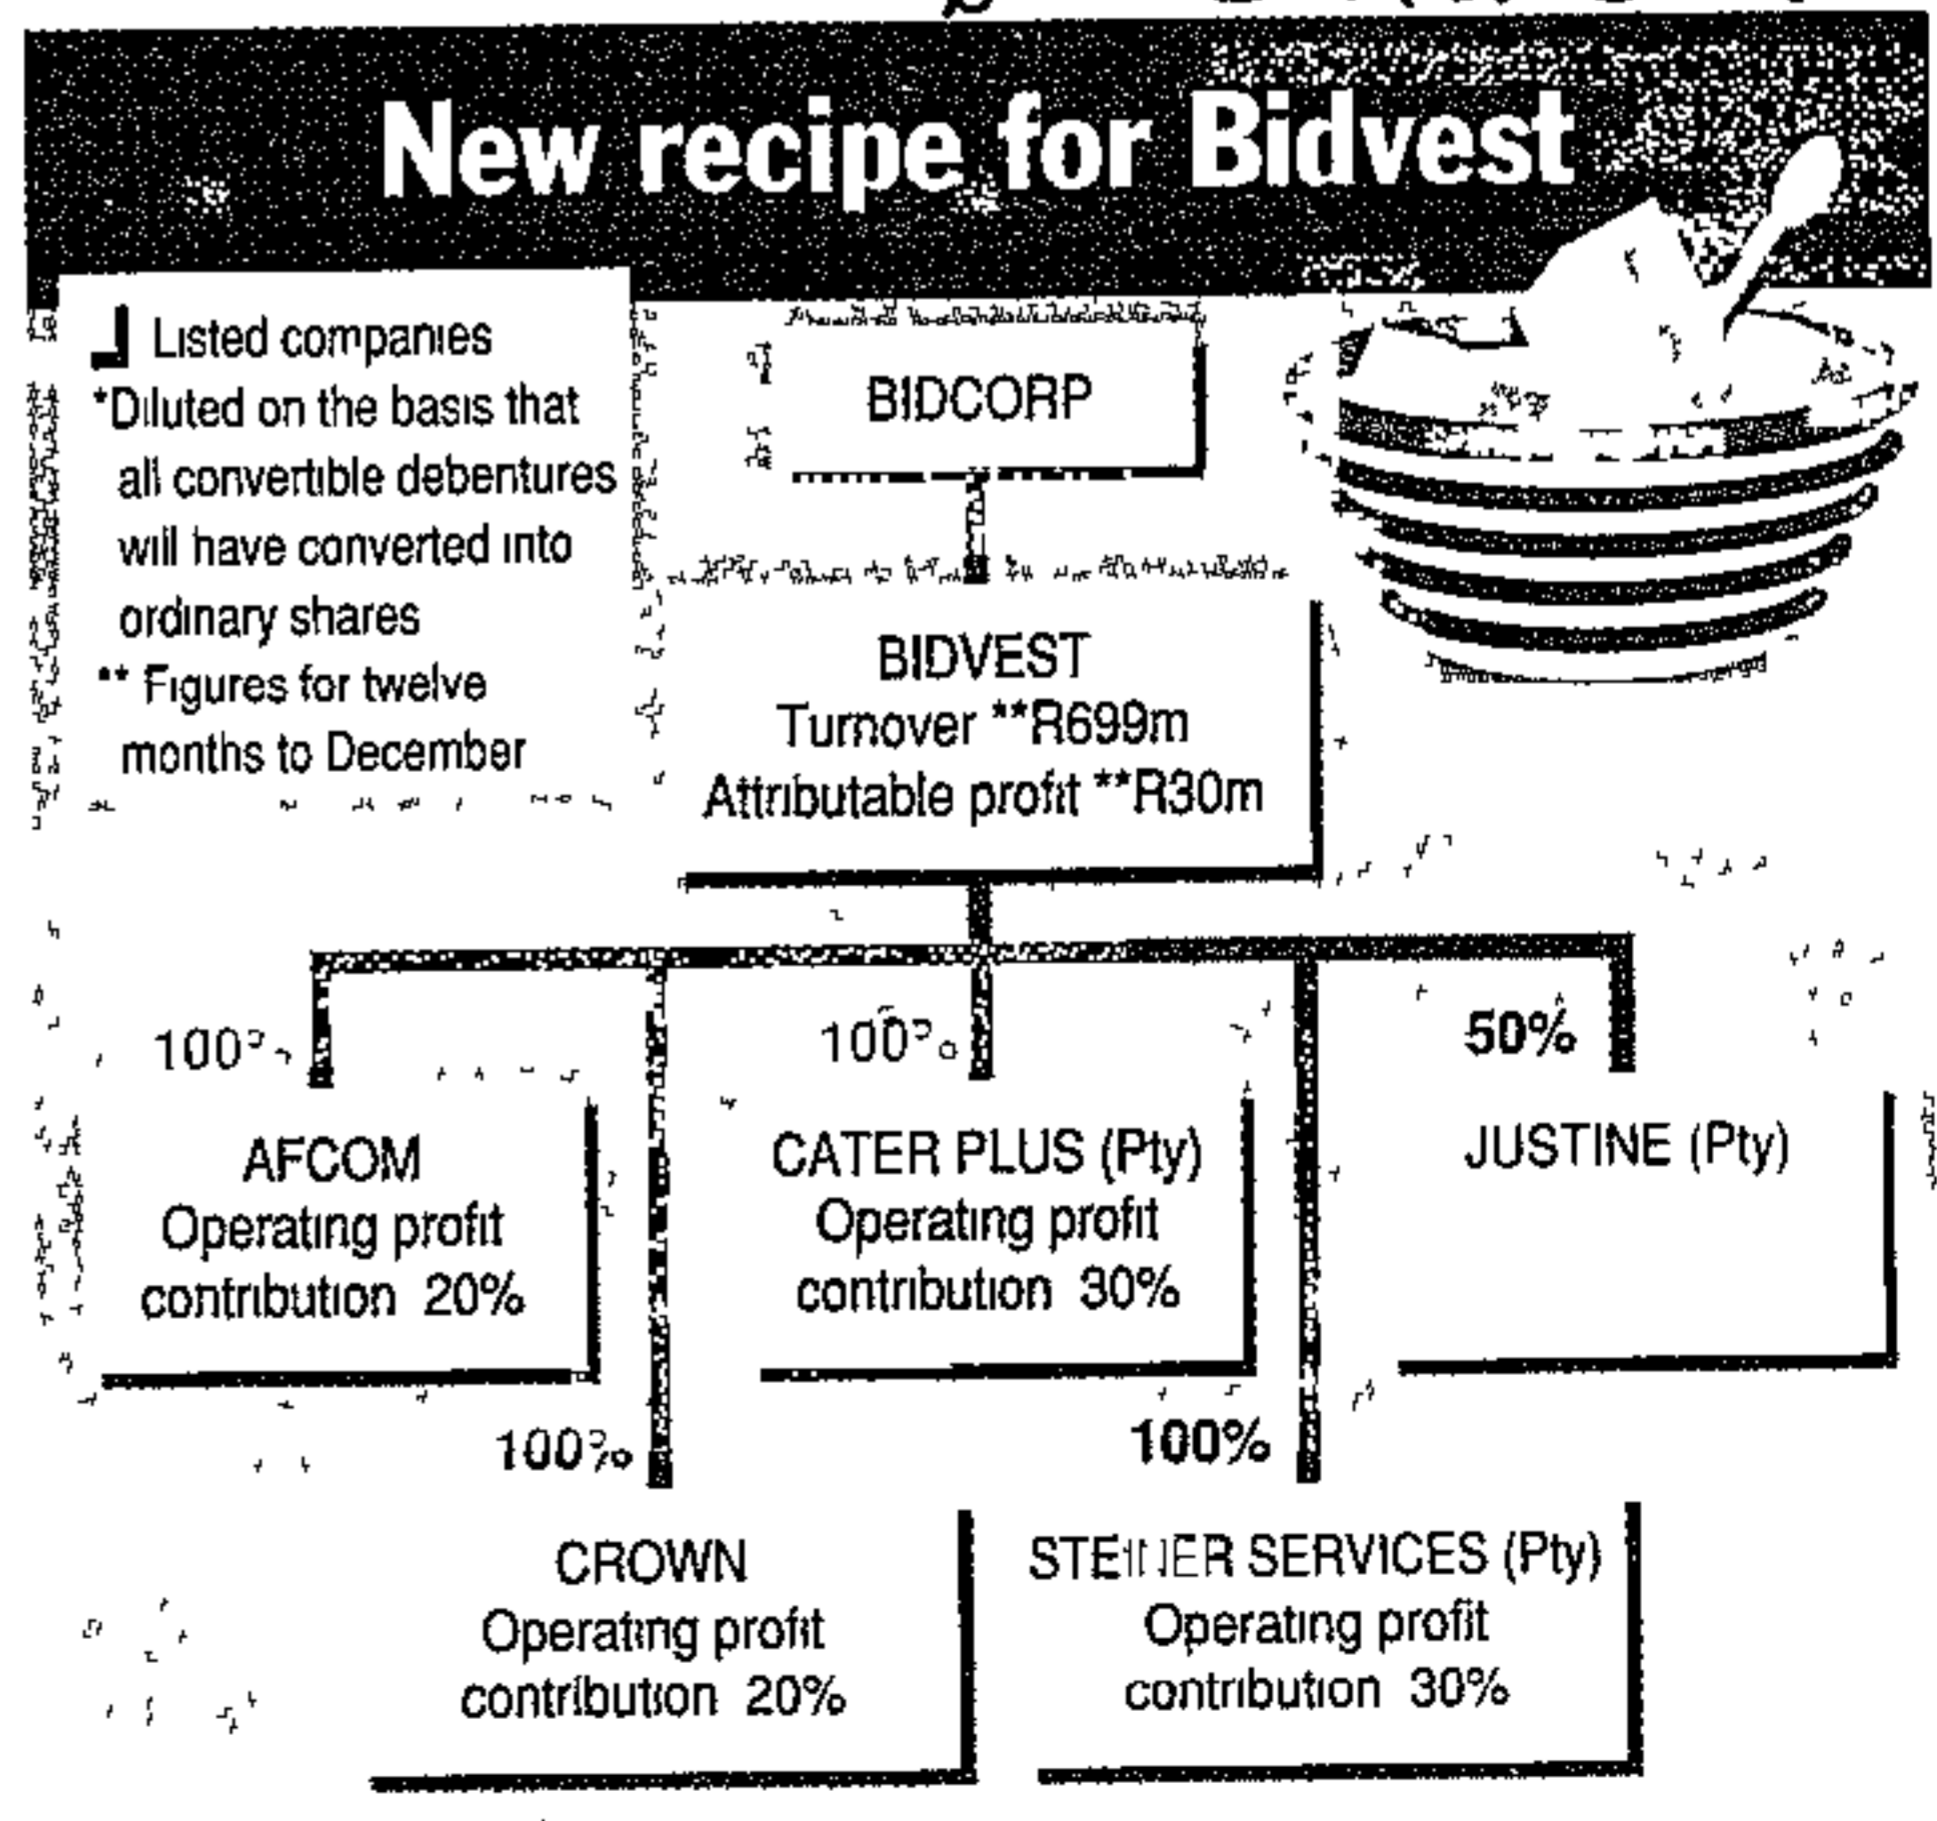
New recipe for Bidvest

Listed companies
*Diluted on the basis that all convertible debentures will have converted into ordinary shares
** Figures for twelve months to December

BIDCORP

BIDVEST
Turnover **R699m
Attributable profit **R30m

100%

AFCOM
Operating profit contribution 20%

100%

CATER PLUS (Pty)
Operating profit contribution 30%

50%

JUSTINE (Pty)

100%

CROWN
Operating profit contribution 20%

100%

STEINER SERVICES (Pty)
Operating profit contribution 30%